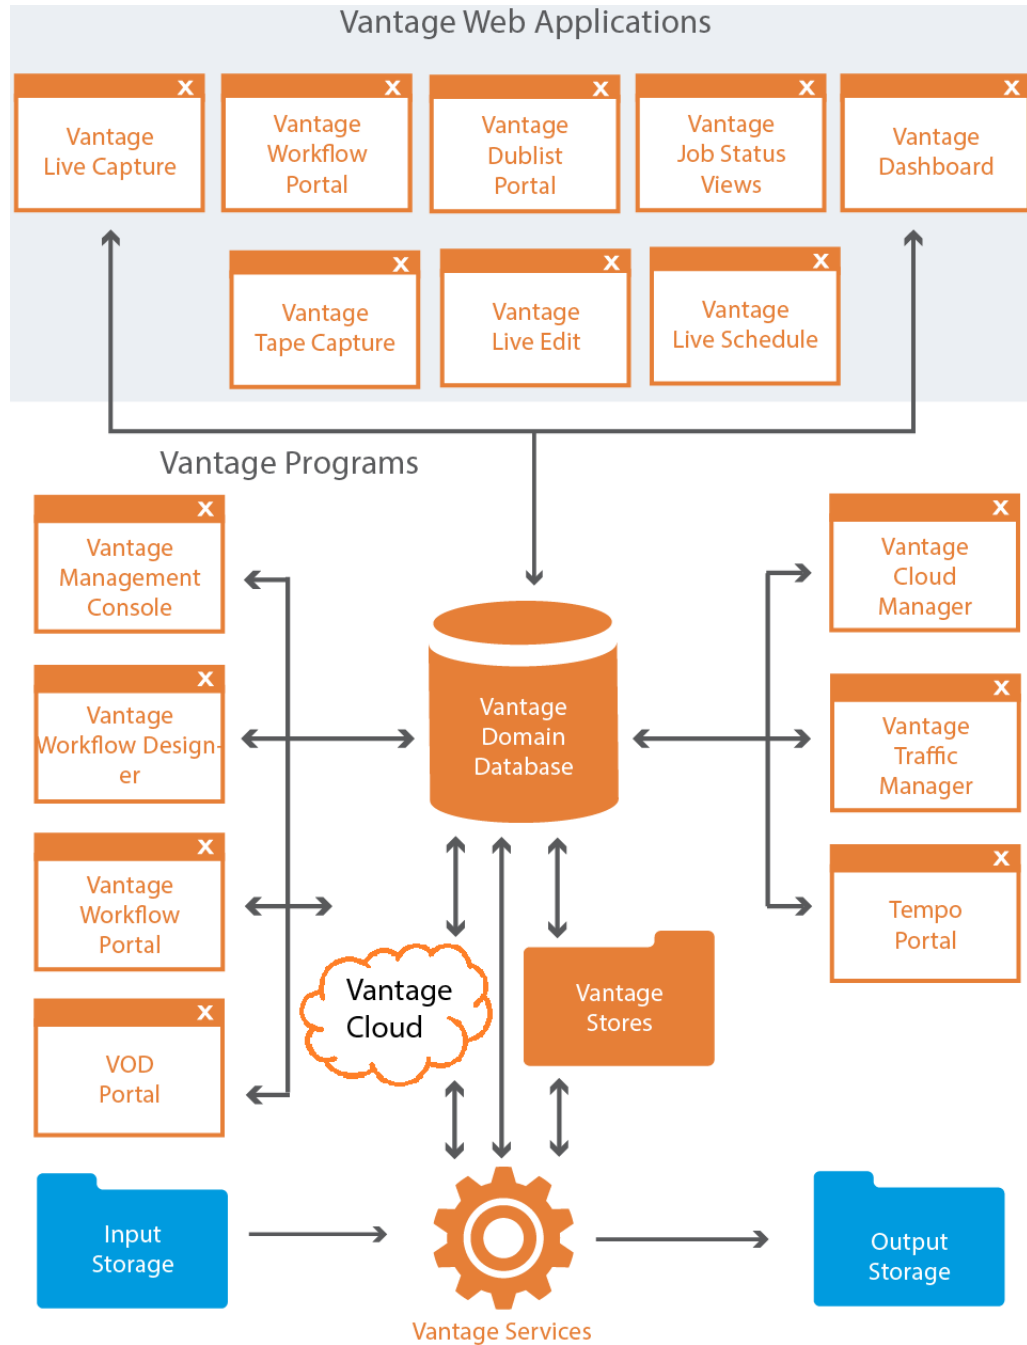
Vantage Web Applications

x
Vantage Live Capture

x
Vantage Workflow Portal

x
Vantage Dublist Portal

x
Vantage Job Status Views

x
Vantage Dashboard

x
Vantage Tape Capture

x
Vantage Live Edit

x
Vantage Live Schedule

Vantage Programs

x
Vantage Management Console

x
Vantage Workflow Designer

x
Vantage Workflow Portal

x
VOD Portal

Vantage Domain Database

x
Vantage Cloud Manager

x
Vantage Traffic Manager

x
Tempo Portal

Vantage Cloud

Vantage Stores

Input Storage

Vantage Services

Output Storage